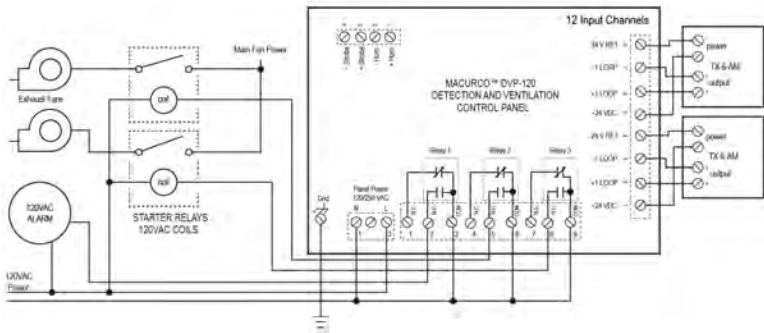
12 Input Channels

Main Fan Power

Exhaust Fans

coil

coil

STARTER RELAYS
120VAC COILS

120VAC
ALARM

120VAC
Power

MACURCO™ DVP-120
DETECTION AND VENTILATION
CONTROL PANEL

24 V REF +
-1 LOOP
+1 LOOP
-24 VDC

24 V REF +
-1 LOOP
+1 LOOP
-24 VDC

power
TX-6-AM
output

power
TX-6-AM
output

Gnd

Panel Power
120/250 VAC
N L

Relay 1
Relay 2
Relay 3

1 2 3 4 5 6 7 8 9